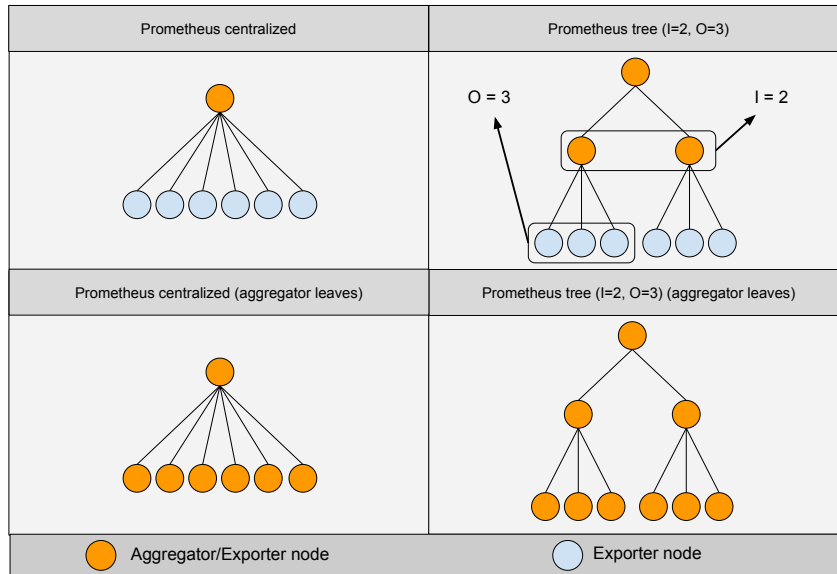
| Prometheus centralized | Prometheus tree (I=2, O=3) |
|---|---|
| | O = 3 I = 2 |
| Prometheus centralized (aggregator leaves) | Prometheus tree (I=2, O=3) (aggregator leaves) |
| | |

Aggregator/Exporter node
Exporter node